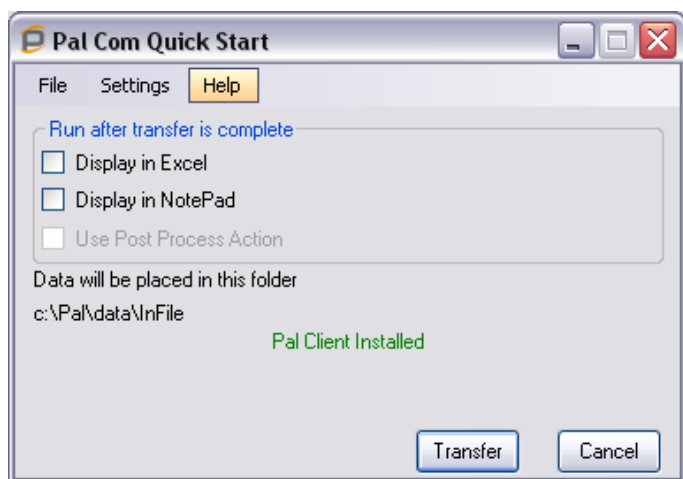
Pal Com Quick Start

File Settings Help

Run after transfer is complete

Display in Excel

Display in NotePad

Use Post Process Action

Data will be placed in this folder

c:\Pal\data\InFile

Pal Client Installed

Transfer Cancel